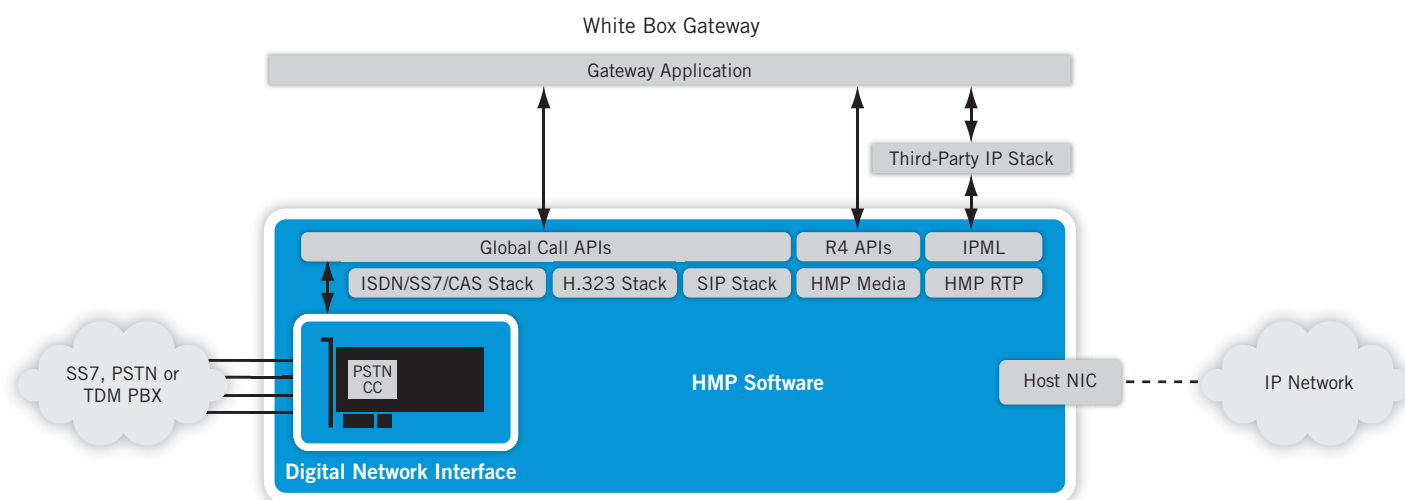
White Box Gateway

Gateway Application

Third-Party IP Stack

Global Call APIs

R4 APIs

IPML

ISDN/SS7/CAS Stack

H.323 Stack

SIP Stack

HMP Media

HMP RTP

SS7, PSTN or TDM PBX

PSTN CC

HMP Software

Host NIC

IP Network

Digital Network Interface